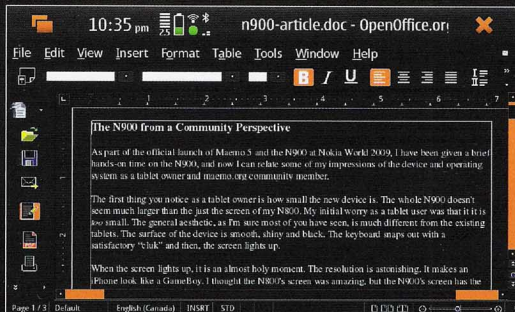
10:35 pm n900-article.doc - OpenOffice.or

File Edit View Insert Format Table Tools Window Help

B I U

The N900 from a Community Perspective

As part of the official launch of Maemo 5 and the N900 at Nokia World 2009, I have been given a brief hands-on time on the N900, and now I can relate some of my impressions of the device and operating system as a tablet owner and maemo.org community member.

The first thing you notice as a tablet owner is how small the new device is. The whole N900 doesn't seem much larger than the just the screen of my N800. My initial worry as a tablet user was that it is is too small. The general aesthetic, as I'm sure most of you have seen, is much different from the existing tablets. The surface of the device is smooth, shiny and black. The keyboard snaps out with a satisfactory "cluck" and then, the screen lights up.

When the screen lights up, it is an almost holy moment. The resolution is astonishing. It makes an iPhone look like a GameBoy. I thought the N800's screen was amazing, but the N900's screen has the

Page 1 / 3 Default English (Canada) INSRT STD